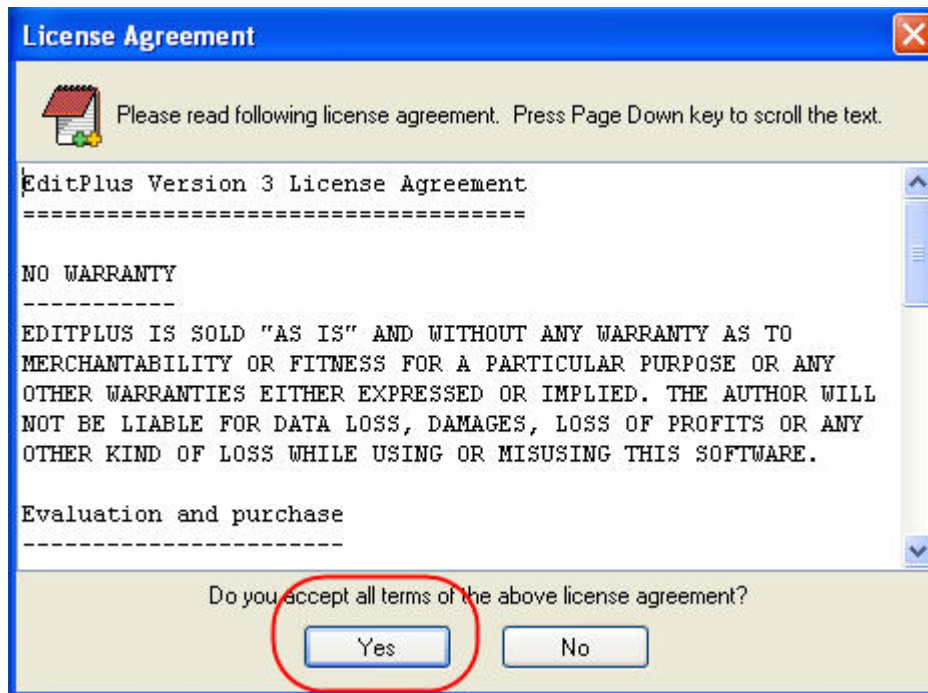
License Agreement

Please read following license agreement. Press Page Down key to scroll the text.

EditPlus Version 3 License Agreement
====================================

NO WARRANTY
-----------
EDITPLUS IS SOLD "AS IS" AND WITHOUT ANY WARRANTY AS TO MERCHANTABILITY OR FITNESS FOR A PARTICULAR PURPOSE OR ANY OTHER WARRANTIES EITHER EXPRESSED OR IMPLIED. THE AUTHOR WILL NOT BE LIABLE FOR DATA LOSS, DAMAGES, LOSS OF PROFITS OR ANY OTHER KIND OF LOSS WHILE USING OR MISUSING THIS SOFTWARE.

Evaluation and purchase
-----------------------

Do you accept all terms of the above license agreement?

Yes

No